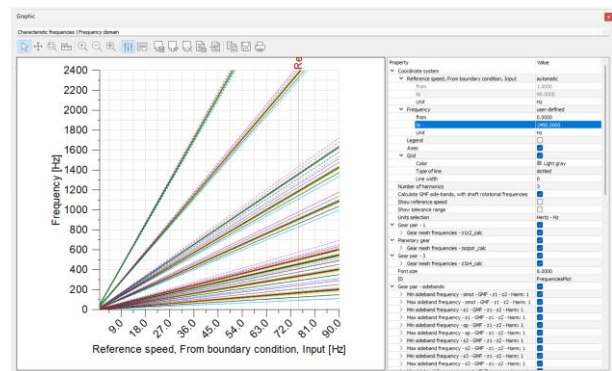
Graphic

Characteristic frequencies | Frequency domain

2400
2200
2000
1800
1600
1400
1200
1000
800
600
400
200
0

Frequency [Hz]

0
9.0
18.0
27.0
36.0
45.0
54.0
63.0
72.0
81.0
90.0

Reference speed, From boundary condition, Input [Hz]

Re

| Property | Value |
|---|---|
| Coordinate system | |
| Reference speed, From boundary condition, Input | automatic |
| from | 1.0000 |
| to | 90.0000 |
| Unit | Hz |
| Frequency | user-defined |
| from | 0.0000 |
| to | 2400.0000 |
| Unit | Hz |
| Legend | |
| Axes | |
| Grid | |
| Color | Light gray |
| Type of line | dotted |
| Line width | 0 |
| Number of harmonics | 3 |
| Calculate GMF side-bands, with shaft rotational frequencies | |
| Show reference speed | |
| Show tolerance range | |
| Units selection | Hertz - Hz |
| Gear pair - 1 | |
| Gear mesh frequency - z1z2_calc | |
| Planetary gear | |
| Gear mesh frequency - zszpzr_calc | |
| Gear pair - 3 | |
| Gear mesh frequency - z3z4_calc | |
| Font size | 8.0000 |
| ID | FrequenciesPlot |
| Gear pair - sidebands | |
| Min sideband frequency - smot - GMF - z1 - z2 - Harm: 1 | |
| Max sideband frequency - smot - GMF - z1 - z2 - Harm: 1 | |
| Min sideband frequency - s1 - GMF - z1 - z2 - Harm: 1 | |
| Max sideband frequency - s1 - GMF - z1 - z2 - Harm: 1 | |
| Min sideband frequency - sp - GMF - z1 - z2 - Harm: 1 | |
| Max sideband frequency - sp - GMF - z1 - z2 - Harm: 1 | |
| Min sideband frequency - s2 - GMF - z1 - z2 - Harm: 1 | |
| Max sideband frequency - s2 - GMF - z1 - z2 - Harm: 1 | |
| Min sideband frequency - s3 - GMF - z1 - z2 - Harm: 1 | |
| Max sideband frequency - s3 - GMF - z1 - z2 - Harm: 1 | |
| Min sideband frequency - s4 - GMF - z1 - z2 - Harm: 1 | |